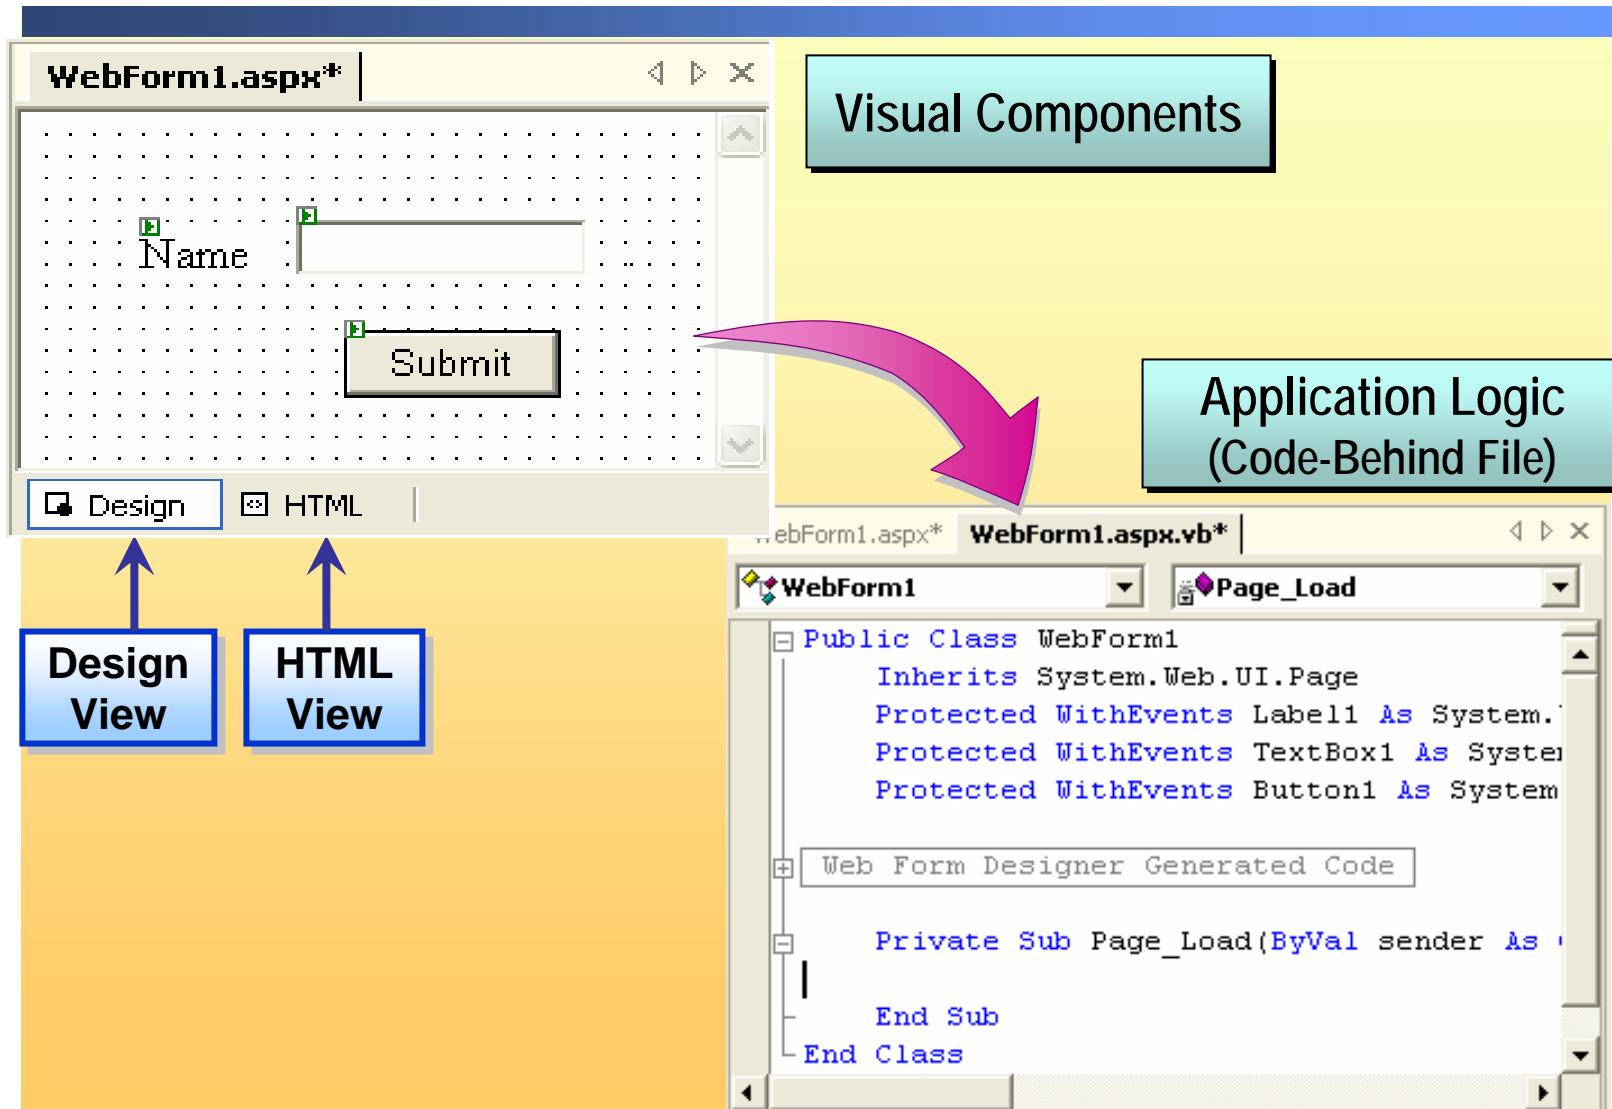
WebForm1.aspx*

Name

Submit

Design HTML

Visual Components

Application Logic
(Code-Behind File)

Design View

HTML View

ebForm1.aspx* WebForm1.aspx.vb*

WebForm1 Page_Load

Public Class WebForm1
Inherits System.Web.UI.Page
Protected WithEvents Label1 As System.
Protected WithEvents TextBox1 As Syster
Protected WithEvents Button1 As System

Web Form Designer Generated Code

Private Sub Page_Load(ByVal sender As

End Sub
End Class